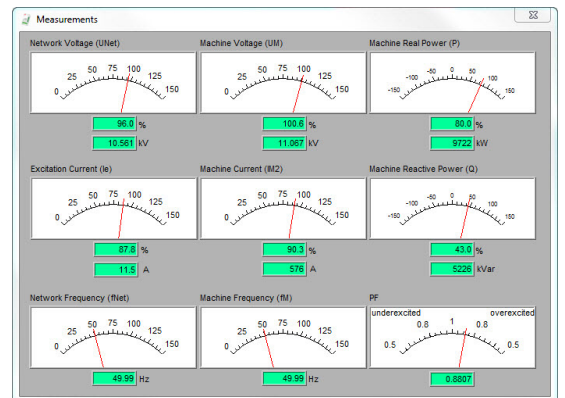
Measurements

Network Voltage (UNet)
0 25 50 75 100 125 150
96.0 %
10.561 kV

Machine Voltage (UM)
0 25 50 75 100 125 150
100.6 %
11.067 kV

Machine Real Power (P)
-150 -100 -50 0 50 100 150
80.0 %
9722 kW

Excitation Current (Ie)
0 25 50 75 100 125 150
87.8 %
11.5 A

Machine Current (IM2)
0 25 50 75 100 125 150
90.3 %
576 A

Machine Reactive Power (Q)
-150 -100 -50 0 50 100 150
43.0 %
5226 kVar

Network Frequency (fNet)
0 25 50 75 100 125 150
49.99 Hz

Machine Frequency (fM)
0 25 50 75 100 125 150
49.99 Hz

PF
underexcited overexcited
0.5 0.8 1 0.8 0.5
0.8807